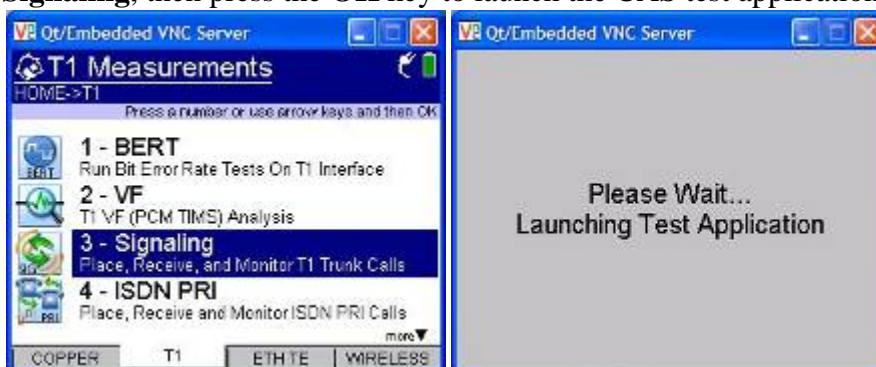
Signaling, then press the OK key to launch the CAS test application.

Qt/Embedded VNC Server

T1 Measurements

HOME->T1

Press a number or use arrow keys and then OK

BERT

1 - BERT
Run Bit Error Rate Tests On T1 Interface

2 - VF
T1 VF (PCM TIMS) Analysis

SIG

3 - Signaling
Place, Receive, and Monitor T1 Trunk Calls

PRI

4 - ISDN PRI
Place, Receive and Monitor ISDN PRI Calls

more▼

COPPER | T1 | ETH TE | WIRELESS

Qt/Embedded VNC Server

Please Wait...
Launching Test Application